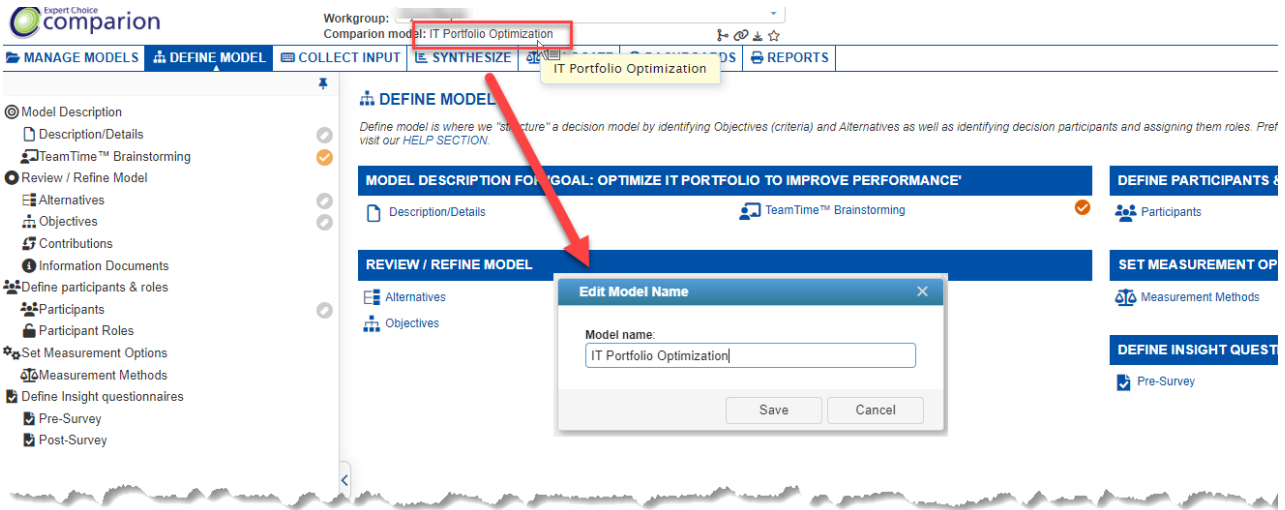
Expert Choice
comparion

Workgroup:
Comparion model: IT Portfolio Optimization

MANAGE MODELS DEFINE MODEL COLLECT INPUT SYNTHESIZE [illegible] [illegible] REPORTS

IT Portfolio Optimization

Model Description
Description/Details
TeamTime™ Brainstorming
Review / Refine Model
Alternatives
Objectives
Contributions
Information Documents
Define participants & roles
Participants
Participant Roles
Set Measurement Options
Measurement Methods
Define Insight questionnaires
Pre-Survey
Post-Survey

DEFINE MODEL

Define model is where we "structure" a decision model by identifying Objectives (criteria) and Alternatives as well as identifying decision participants and assigning them roles. Pref visit our HELP SECTION.

MODEL DESCRIPTION FOR 'GOAL: OPTIMIZE IT PORTFOLIO TO IMPROVE PERFORMANCE'

Description/Details

TeamTime™ Brainstorming

DEFINE PARTICIPANTS &

Participants

REVIEW / REFINE MODEL

Alternatives

Objectives

SET MEASUREMENT OP

Measurement Methods

DEFINE INSIGHT QUESTI

Pre-Survey

Edit Model Name

Model name:

IT Portfolio Optimization

Save

Cancel